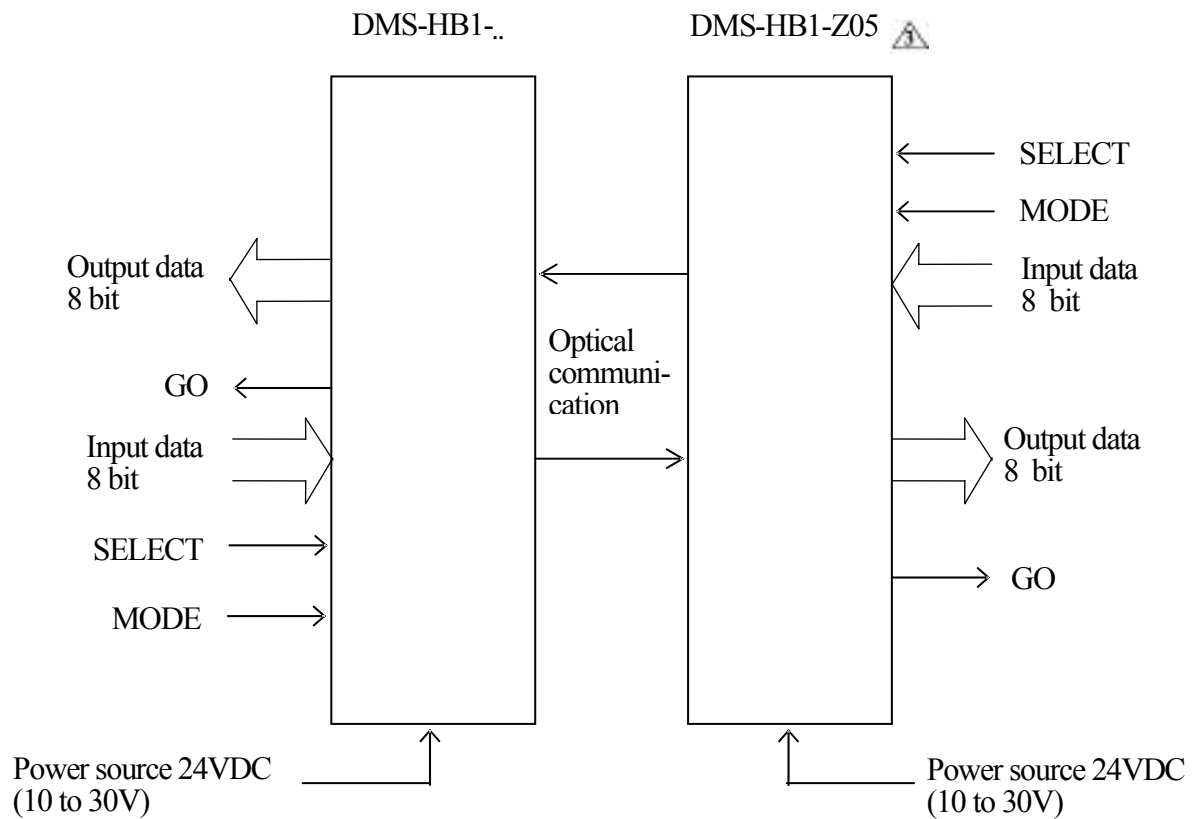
DMS-HB1-..

DMS-HB1-Z05 3

SELECT

MODE

Output data
8 bit

Input data
8 bit

Optical communication

GO

Input data
8 bit

Output data
8 bit

SELECT

GO

MODE

Power source 24VDC
(10 to 30V)

Power source 24VDC
(10 to 30V)